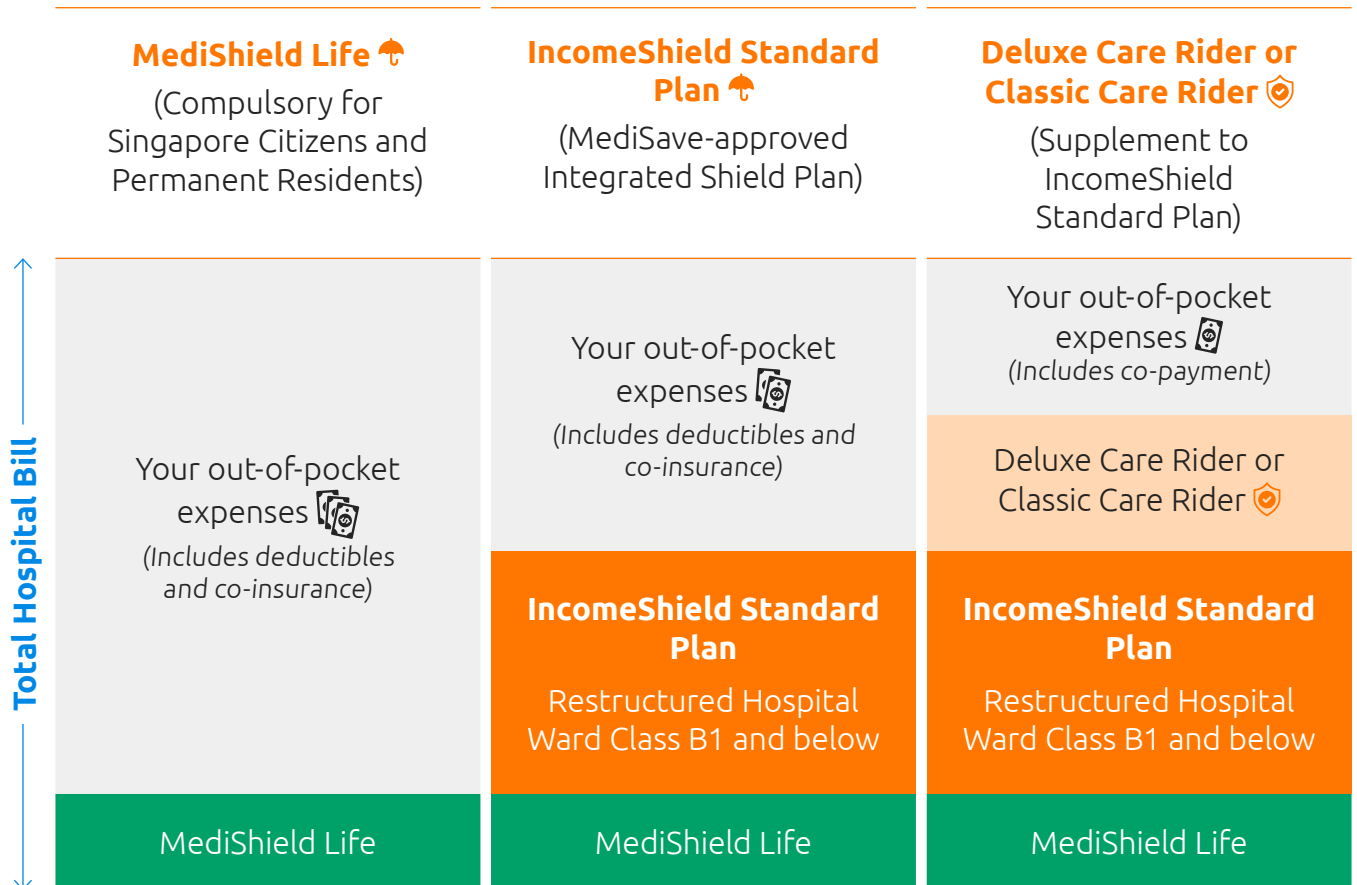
MediShield Life
(Compulsory for Singapore Citizens and Permanent Residents)

IncomeShield Standard Plan
(MediSave-approved Integrated Shield Plan)

Deluxe Care Rider or Classic Care Rider
(Supplement to IncomeShield Standard Plan)

Total Hospital Bill

Your out-of-pocket expenses
(Includes deductibles and co-insurance)

MediShield Life

Your out-of-pocket expenses
(Includes deductibles and co-insurance)

IncomeShield Standard Plan
Restructured Hospital Ward Class B1 and below

MediShield Life

Your out-of-pocket expenses
(Includes co-payment)

Deluxe Care Rider or Classic Care Rider

IncomeShield Standard Plan
Restructured Hospital Ward Class B1 and below

MediShield Life